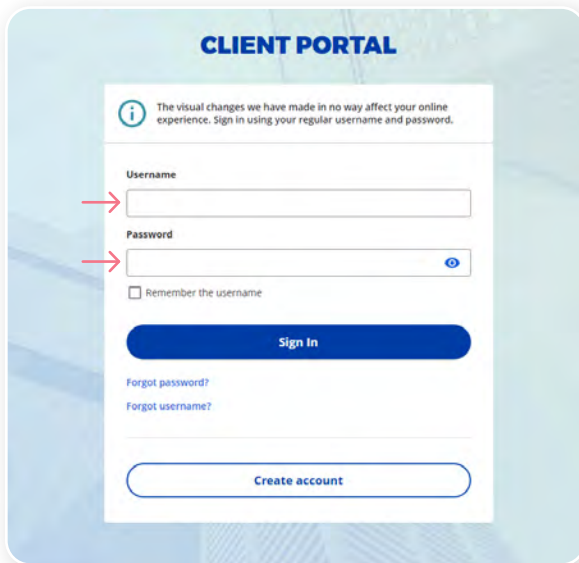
CLIENT PORTAL

The visual changes we have made in no way affect your online experience. Sign in using your regular username and password.

Username

Password

Remember the username

Sign In

Forgot password?

Forgot username?

Create account